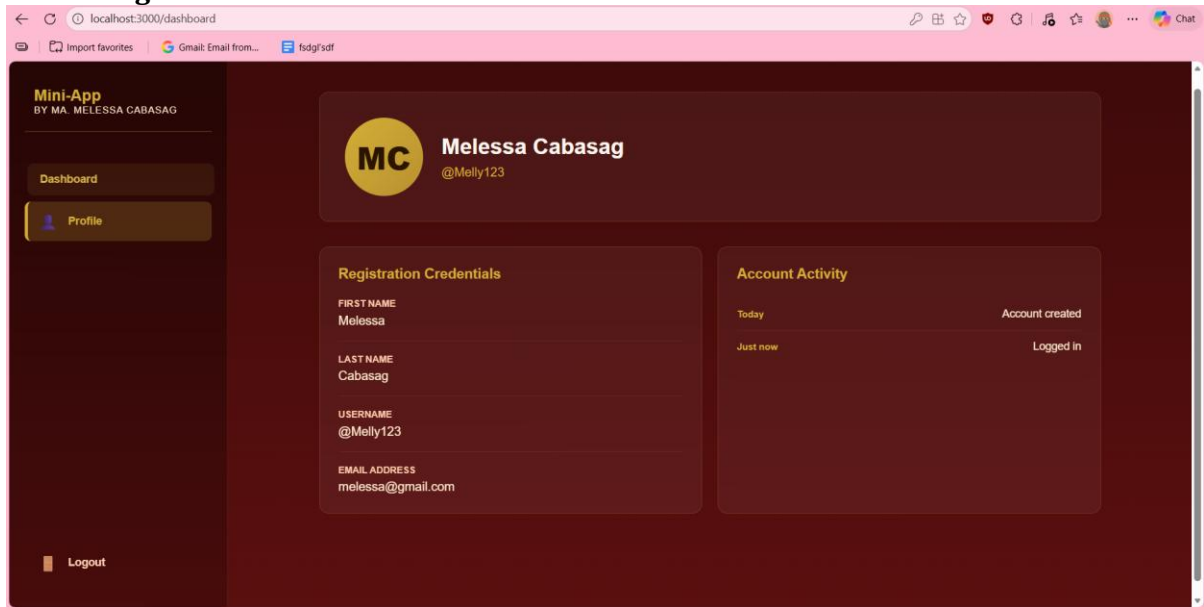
localhost:3000/dashboard

Chat

Import favorites | Gmail: Email from... | fsdgl'sdf

Mini-App
BY MA. MELESSA CABASAG

Dashboard

Profile

Logout

MC

Melessa Cabasag
@Melly123

Registration Credentials

FIRST NAME
Melessa

LAST NAME
Cabasag

USERNAME
@Melly123

EMAIL ADDRESS
melessa@gmail.com

Account Activity

| | |
|---|---|
| Today | Account created |
| Just now | Logged in |